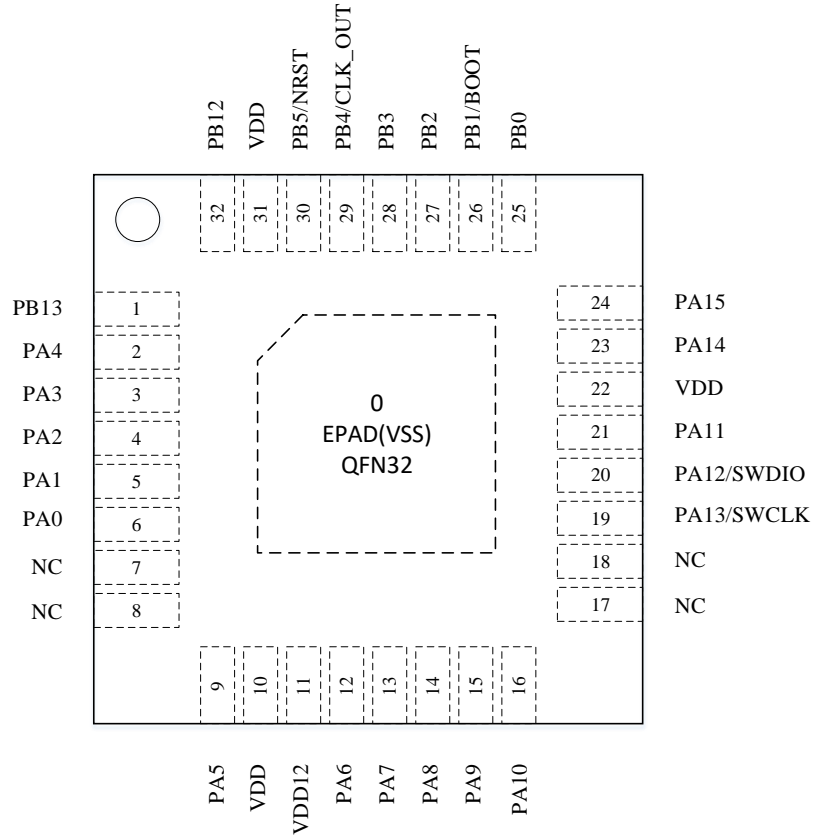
PB12
VDD
PB5/NRST
PB4/CLK_OUT
PB3
PB2
PB1/BOOT
PB0

32
31
30
29
28
27
26
25

PB13 1
PA4 2
PA3 3
PA2 4
PA1 5
PA0 6
NC 7
NC 8

0
EPAD(VSS)
QFN32

24 PA15
23 PA14
22 VDD
21 PA11
20 PA12/SWDIO
19 PA13/SWCLK
18 NC
17 NC

9
10
11
12
13
14
15
16

PA5
VDD
VDD12
PA6
PA7
PA8
PA9
PA10